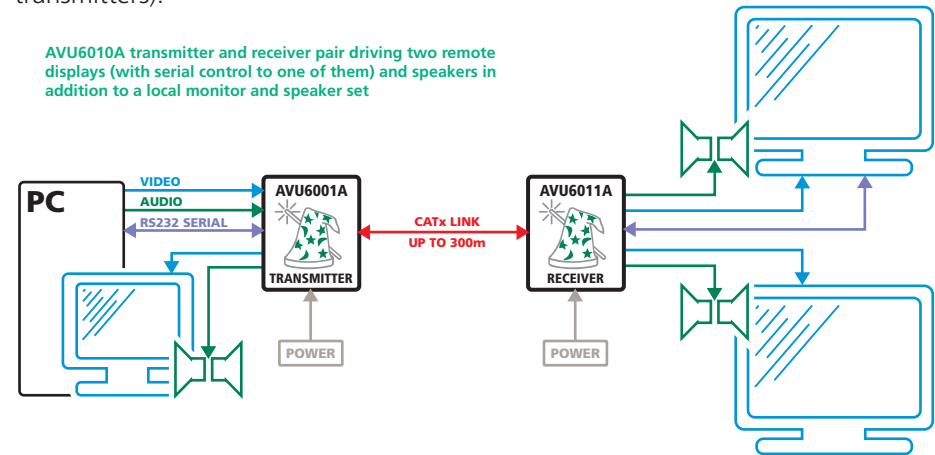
transmitters).

AVU6010A transmitter and receiver pair driving two remote displays (with serial control to one of them) and speakers in addition to a local monitor and speaker set

PC

VIDEO

AUDIO

RS232 SERIAL

AVU6001A

TRANSMITTER

POWER

CATx LINK
UP TO 300m

AVU6011A

RECEIVER

POWER